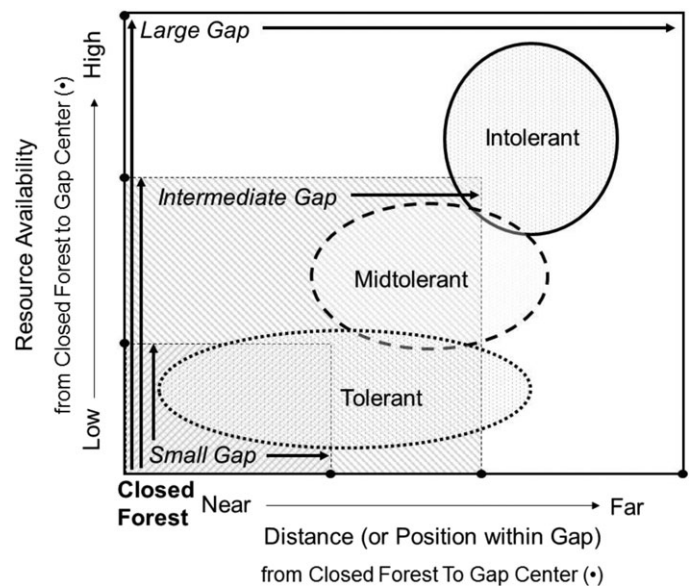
Large Gap

High

Intolerant

Intermediate Gap

Resource Availability

from Closed Forest to Gap Center (•)

Midtolerant

Tolerant

Low

Small Gap

Closed Forest

Near

Far

Distance (or Position within Gap)

from Closed Forest To Gap Center (•)